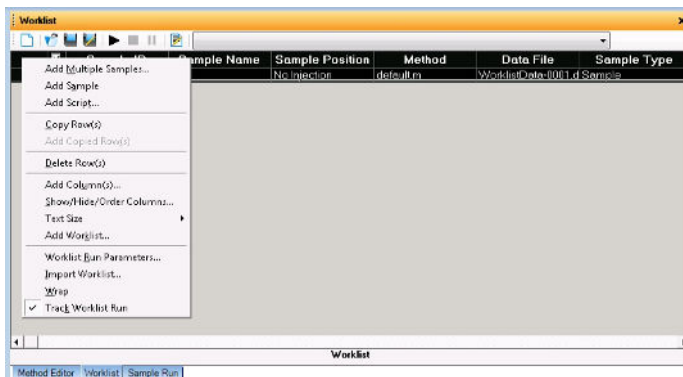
Worklist

| Sample Name | Sample Position | Method | Data File | Sample Type |
|---|---|---|---|---|
| | No Injection | default.m | WorklistData-0001.d | Sample |

Add Multiple Samples...
Add Sample
Add Script...
Copy Row(s)
Add Copied Row(s)
Delete Row(s)
Add Column(s)...
Show/Hide/Order Columns...
Text Size
Add Worklist...
Worklist Run Parameters...
Import Worklist...
Wrap
✓ Track Worklist Run

Worklist

Method Editor | Worklist | Sample Run